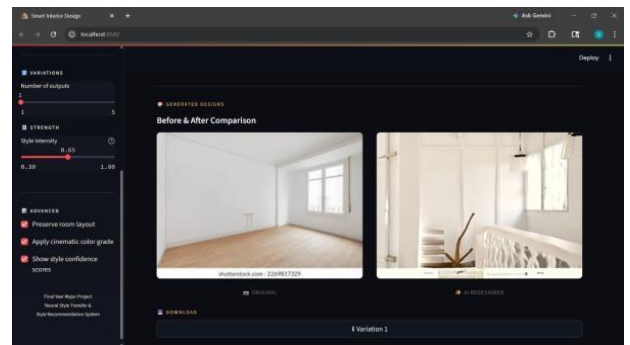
Smart Interior Design
localhost:8502
Ask Gemini
Deploy

VARIATIONS
Number of outputs
1
1 5

STRENGTH
Style intensity
0.65
0.30 1.00

ADVANCED
Preserve room layout
Apply cinematic color grade
Show style confidence scores

Final Year Major Project
Neural Style Transfer &
Style Recommendation System

GENERATED DESIGNS
Before & After Comparison

shutterstock.com · 2269817329

ORIGINAL
AI REDESIGNED

DOWNLOAD
Variation 1